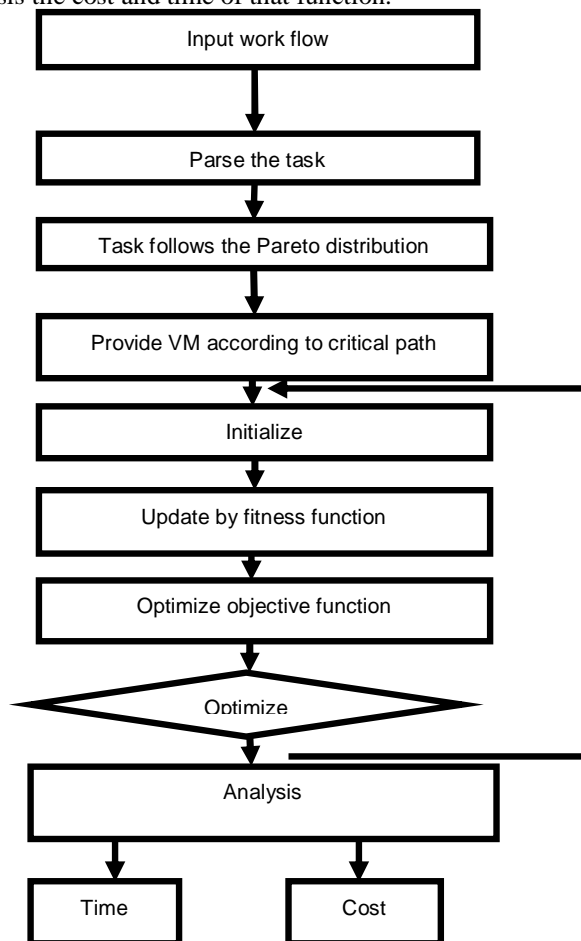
is the cost and time of that function.

Input work flow

Parse the task

Task follows the Pareto distribution

Provide VM according to critical path

Initialize

Update by fitness function

Optimize objective function

Optimize

Analysis

Time

Cost